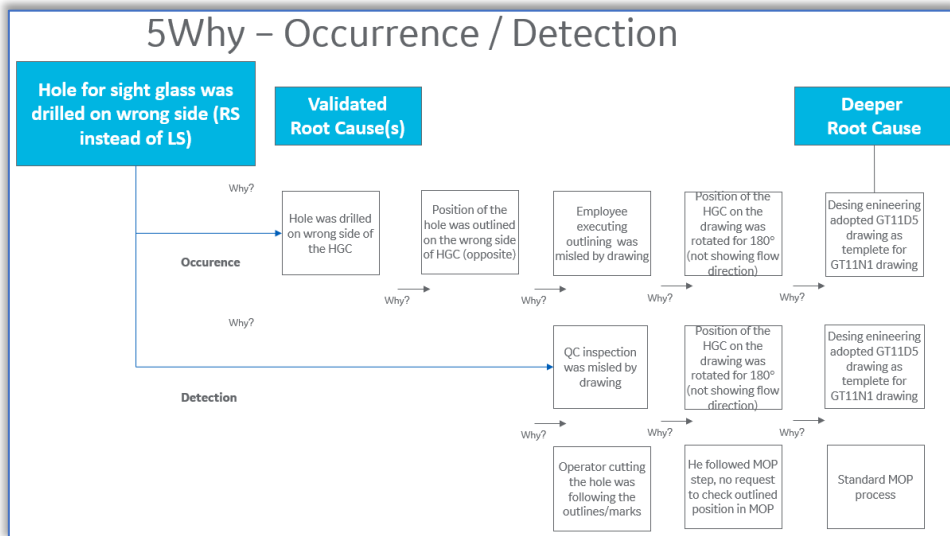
5Why – Occurrence / Detection

Hole for sight glass was drilled on wrong side (RS instead of LS)

Validated Root Cause(s)

Deeper Root Cause

Why?

Occurence

Hole was drilled on wrong side of the HGC

Why?

Position of the hole was outlined on the wrong side of HGC (opposite)

Why?

Employee executing outlining was misled by drawing

Why?

Position of the HGC on the drawing was rotated for 180° (not showing flow direction)

Why?

Desing enineering adopted GT11D5 drawing as templete for GT11N1 drawing

Why?

Detection

QC inspection was misled by drawing

Why?

Position of the HGC on the drawing was rotated for 180° (not showing flow direction)

Why?

Desing enineering adopted GT11D5 drawing as templete for GT11N1 drawing

Why?

Operator cutting the hole was following the outlines/marks

He followed MOP step, no request to check outlined position in MOP

Standard MOP process